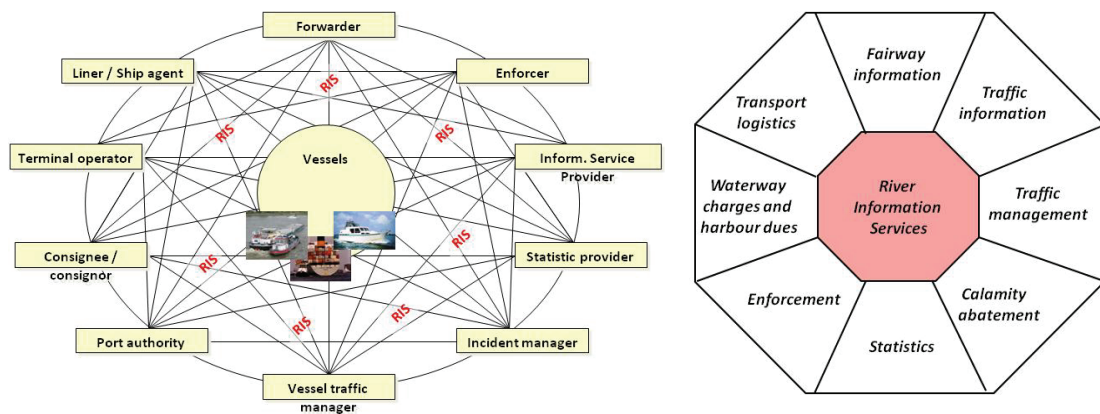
Forwarder

Liner / Ship agent

Enforcer

Terminal operator

Vessels

Inform. Service Provider

Consignee / consignor

Statistic provider

Port authority

Incident manager

Vessel traffic manager

RIS

RIS

RIS

RIS

RIS

RIS

RIS

RIS

Fairway information

Traffic information

Transport logistics

Waterway charges and harbour dues

River Information Services

Traffic management

Enforcement

Calamity abatement

Statistics